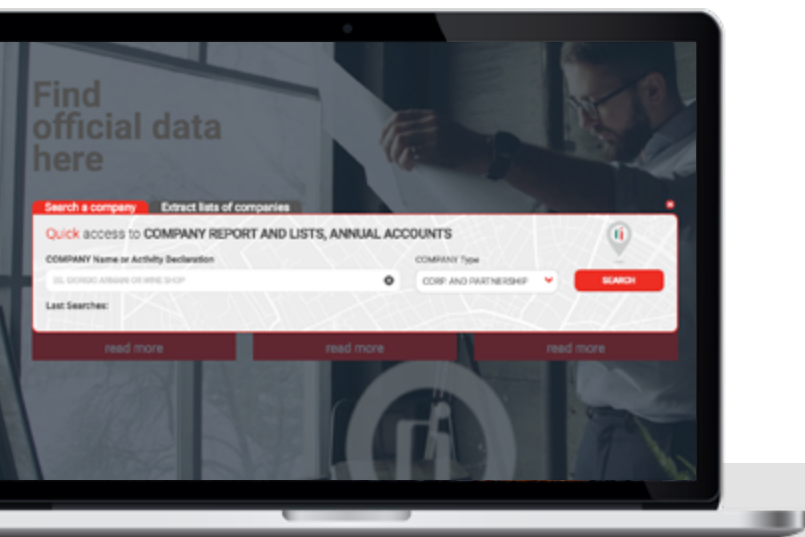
Find official data here

Search a company
Extract lists of companies

Quick access to COMPANY REPORT AND LISTS, ANNUAL ACCOUNTS

COMPANY Name or Activity Declaration
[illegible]

COMPANY Type
CORP. AND PARTNERSHIP

SEARCH

Last Searches:

read more
read more
read more